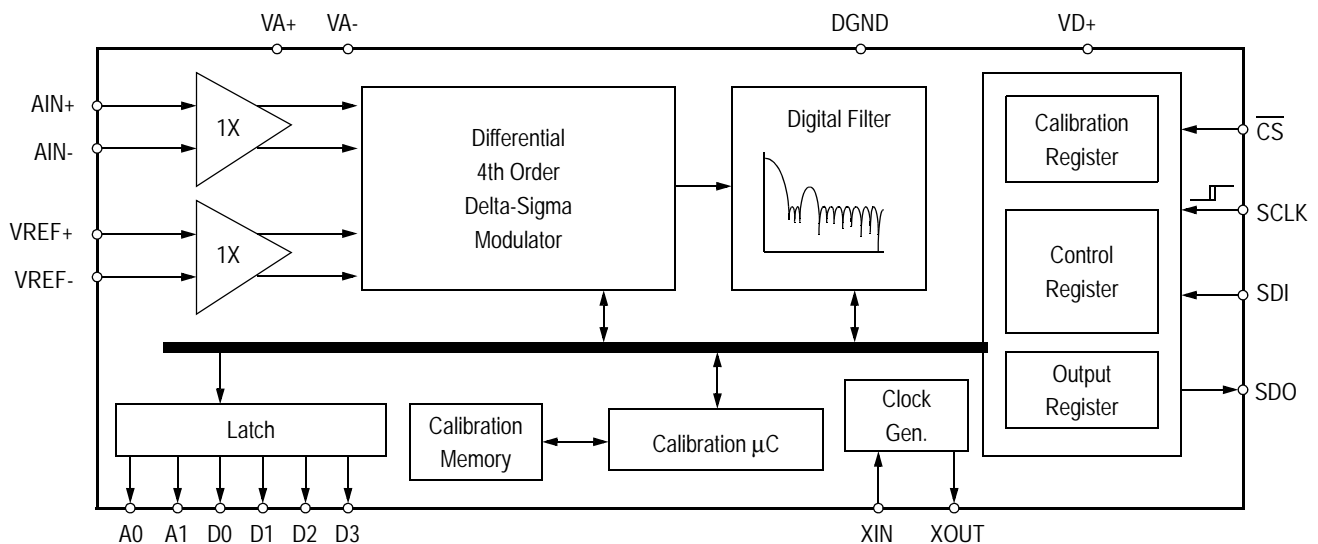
VA+ VA- DGND VD+

AIN+
AIN-
1X

VREF+
VREF-
1X

Differential
4th Order
Delta-Sigma
Modulator

Digital Filter

Calibration Register

Control Register

Output Register

$\overline{CS}$
SCLK
SDI
SDO

Latch

Calibration Memory

Calibration $\mu$C

Clock Gen.

A0 A1 D0 D1 D2 D3

XIN XOUT